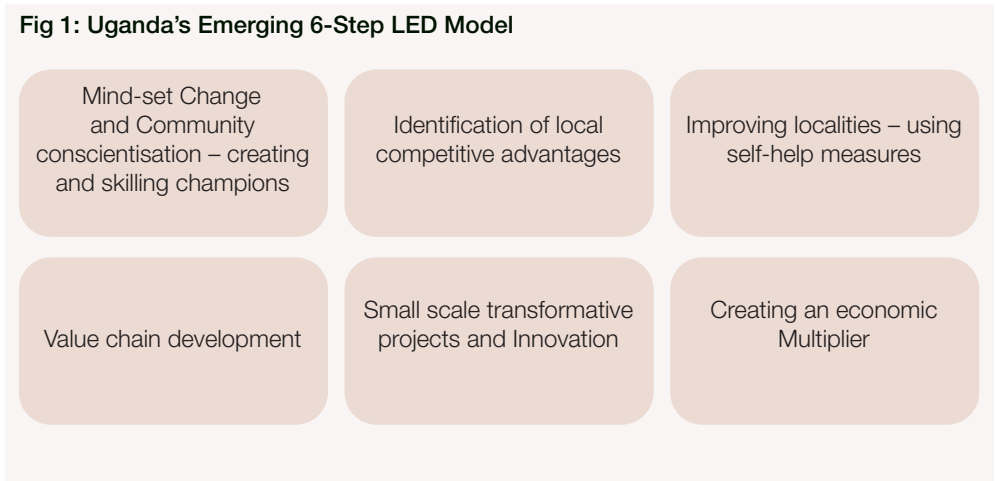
Fig 1: Uganda's Emerging 6-Step LED Model

Mind-set Change and Community conscientisation – creating and skilling champions

Identification of local competitive advantages

Improving localities – using self-help measures

Value chain development

Small scale transformative projects and Innovation

Creating an economic Multiplier